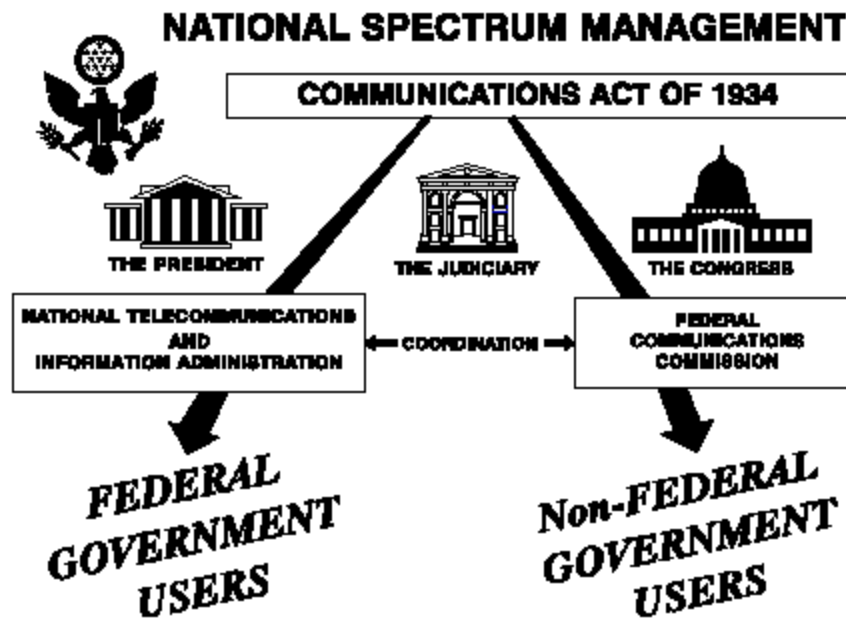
NATIONAL SPECTRUM MANAGEMENT

COMMUNICATIONS ACT OF 1934

THE PRESIDENT

THE JUDICIARY

THE CONGRESS

NATIONAL TELECOMMUNICATIONS AND INFORMATION ADMINISTRATION

COORDINATION

FEDERAL COMMUNICATIONS COMMISSION

FEDERAL GOVERNMENT USERS

Non-FEDERAL GOVERNMENT USERS